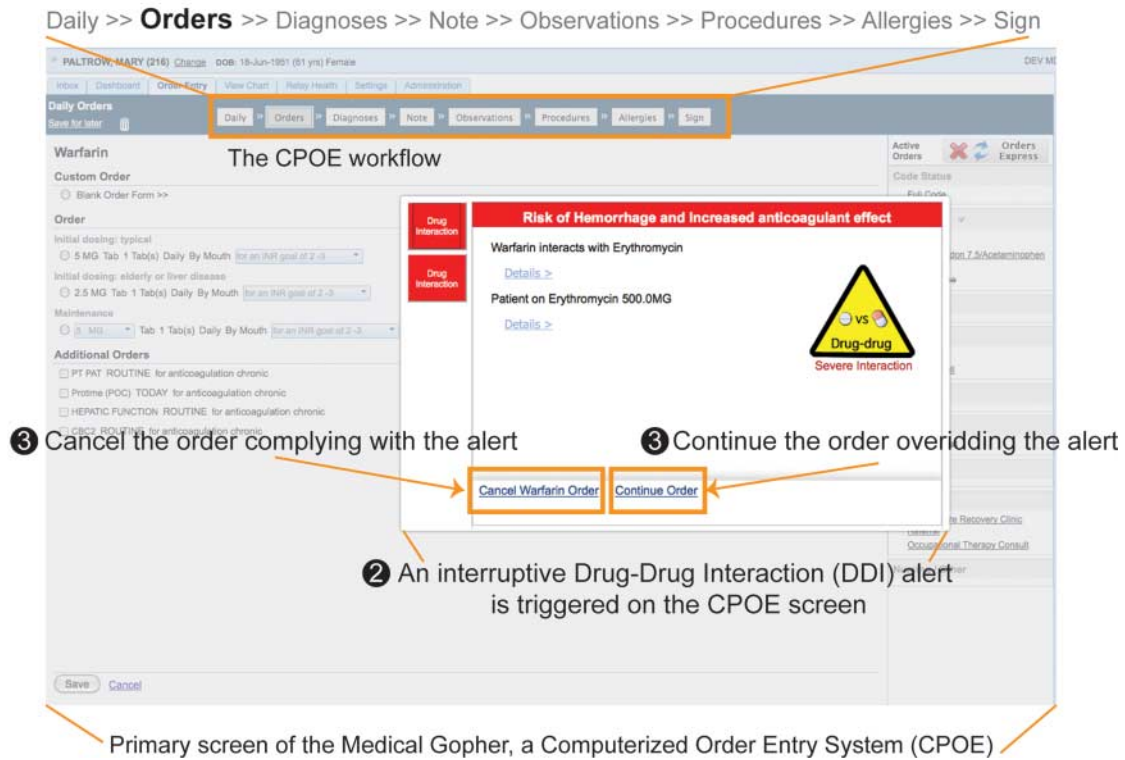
Daily >> **Orders** >> Diagnoses >> Note >> Observations >> Procedures >> Allergies >> Sign

PALTROW, MARY (216) Change DOB: 18-Jun-1951 (61 yrs) Female

DEV M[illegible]

Inbox | Dashboard | Order Entry | View Chart | Relay Health | Settings | Administration

Daily Orders
Save for later

Daily >> Orders >> Diagnoses >> Note >> Observations >> Procedures >> Allergies >> Sign

Warfarin

The CPOE workflow

Custom Order
Blank Order Form >>

Order
Initial dosing: typical
5 MG Tab 1 Tab(s) Daily By Mouth for an INR goal of 2-3
Initial dosing: elderly or liver disease
2.5 MG Tab 1 Tab(s) Daily By Mouth for an INR goal of 2-3
Maintenance
5 MG Tab 1 Tab(s) Daily By Mouth for an INR goal of 2-3

Additional Orders
PT PAT ROUTINE for anticoagulation chronic
Protime (POC) TODAY for anticoagulation chronic
HEPATIC FUNCTION ROUTINE for anticoagulation chronic
CBC2 ROUTINE for anticoagulation chronic

Active Orders
Orders Express
Code Status
Full Code
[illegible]don 7.5/Acetaminophen
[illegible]e Recovery Clinic
Occupational Therapy Consult

Drug Interaction
Drug Interaction

Risk of Hemorrhage and Increased anticoagulant effect

Warfarin interacts with Erythromycin
Details >
Patient on Erythromycin 500.0MG
Details >

vs
Drug-drug
Severe Interaction

❸ Cancel the order complying with the alert

❸ Continue the order overidding the alert

Cancel Warfarin Order
Continue Order

❷ An interruptive Drug-Drug Interaction (DDI) alert is triggered on the CPOE screen

Save Cancel

Primary screen of the Medical Gopher, a Computerized Order Entry System (CPOE)